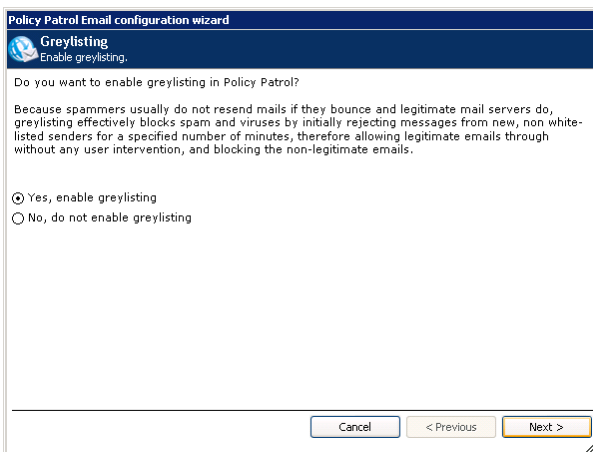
Policy Patrol Email configuration wizard

Greylisting
Enable greylisting.

Do you want to enable greylisting in Policy Patrol?

Because spammers usually do not resend mails if they bounce and legitimate mail servers do, greylisting effectively blocks spam and viruses by initially rejecting messages from new, non white-listed senders for a specified number of minutes, therefore allowing legitimate emails through without any user intervention, and blocking the non-legitimate emails.

Yes, enable greylisting
No, do not enable greylisting

Cancel
< Previous
Next >